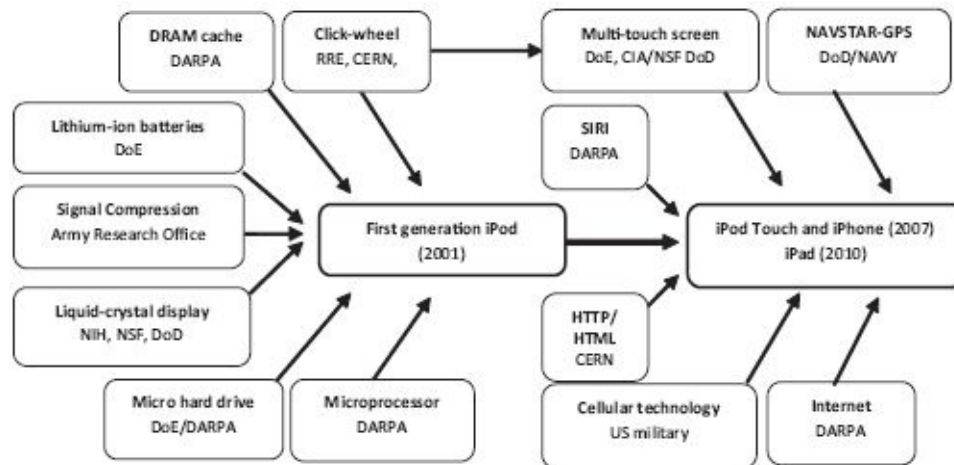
DRAM cache
DARPA

Click-wheel
RRE, CERN,

Multi-touch screen
DoE, CIA/NSF DoD

NAVSTAR-GPS
DoD/NAVY

Lithium-ion batteries
DoE

SIRI
DARPA

Signal Compression
Army Research Office

First generation iPod
(2001)

iPod Touch and iPhone (2007)
iPad (2010)

Liquid-crystal display
NIH, NSF, DoD

HTTP/
HTML
CERN

Micro hard drive
DoE/DARPA

Microprocessor
DARPA

Cellular technology
US military

Internet
DARPA